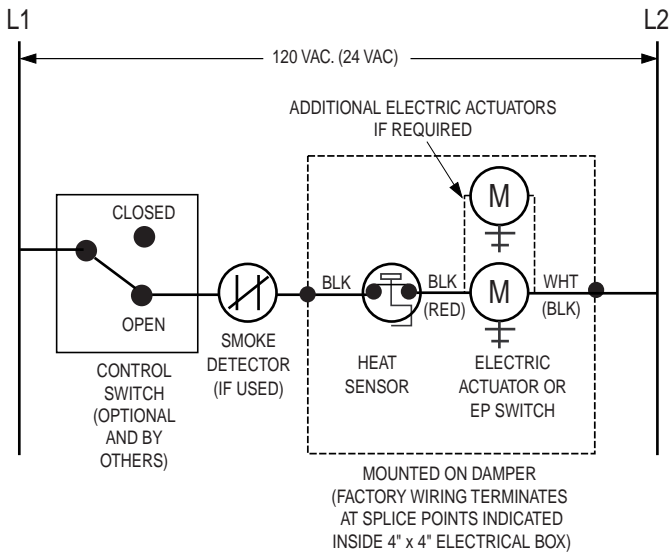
L1

L2

120 VAC. (24 VAC)

ADDITIONAL ELECTRIC ACTUATORS IF REQUIRED

M

CLOSED

OPEN

CONTROL SWITCH (OPTIONAL AND BY OTHERS)

SMOKE DETECTOR (IF USED)

BLK

HEAT SENSOR

BLK (RED)

M

WHT (BLK)

ELECTRIC ACTUATOR OR EP SWITCH

MOUNTED ON DAMPER (FACTORY WIRING TERMINATES AT SPLICE POINTS INDICATED INSIDE 4" x 4" ELECTRICAL BOX)